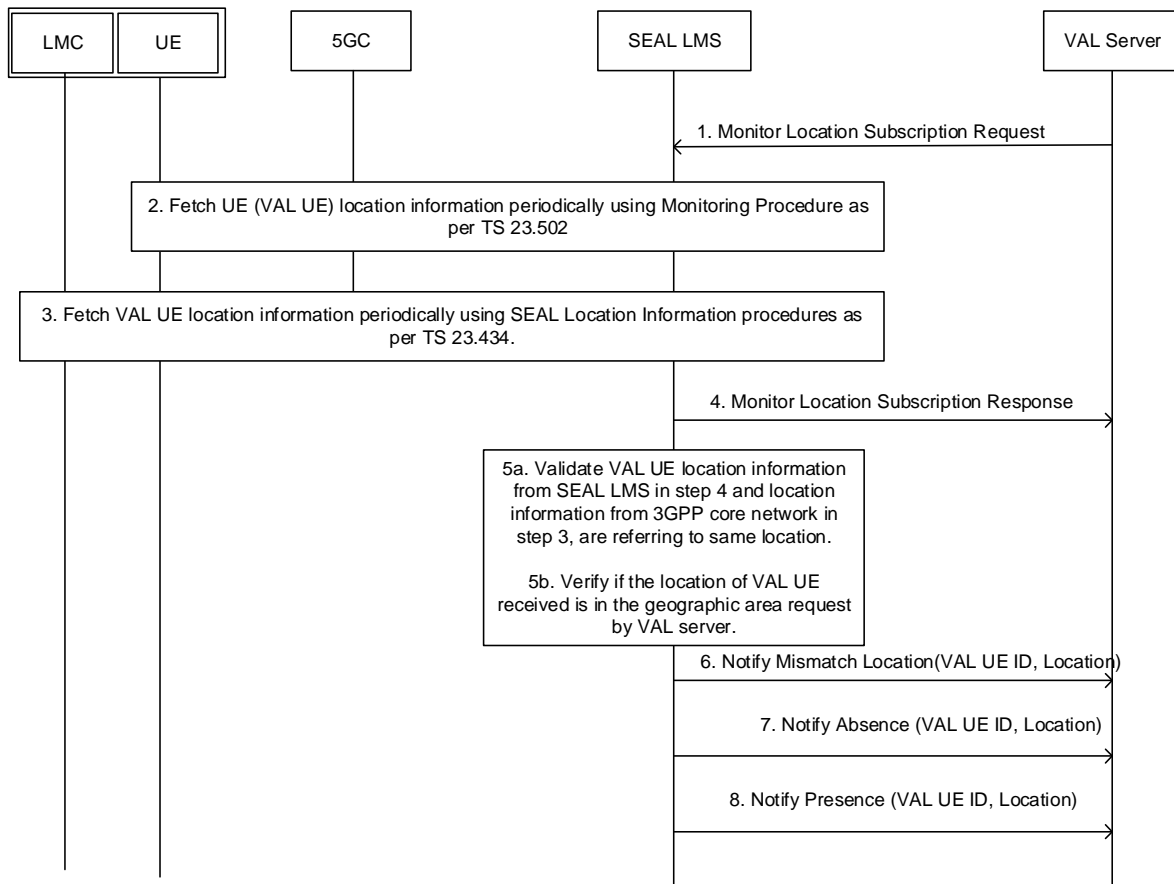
LMC

UE

5GC

SEAL LMS

VAL Server

1. Monitor Location Subscription Request

2. Fetch UE (VAL UE) location information periodically using Monitoring Procedure as per TS 23.502

3. Fetch VAL UE location information periodically using SEAL Location Information procedures as per TS 23.434.

4. Monitor Location Subscription Response

5a. Validate VAL UE location information from SEAL LMS in step 4 and location information from 3GPP core network in step 3, are referring to same location.

5b. Verify if the location of VAL UE received is in the geographic area request by VAL server.

6. Notify Mismatch Location(VAL UE ID, Location)

7. Notify Absence (VAL UE ID, Location)

8. Notify Presence (VAL UE ID, Location)